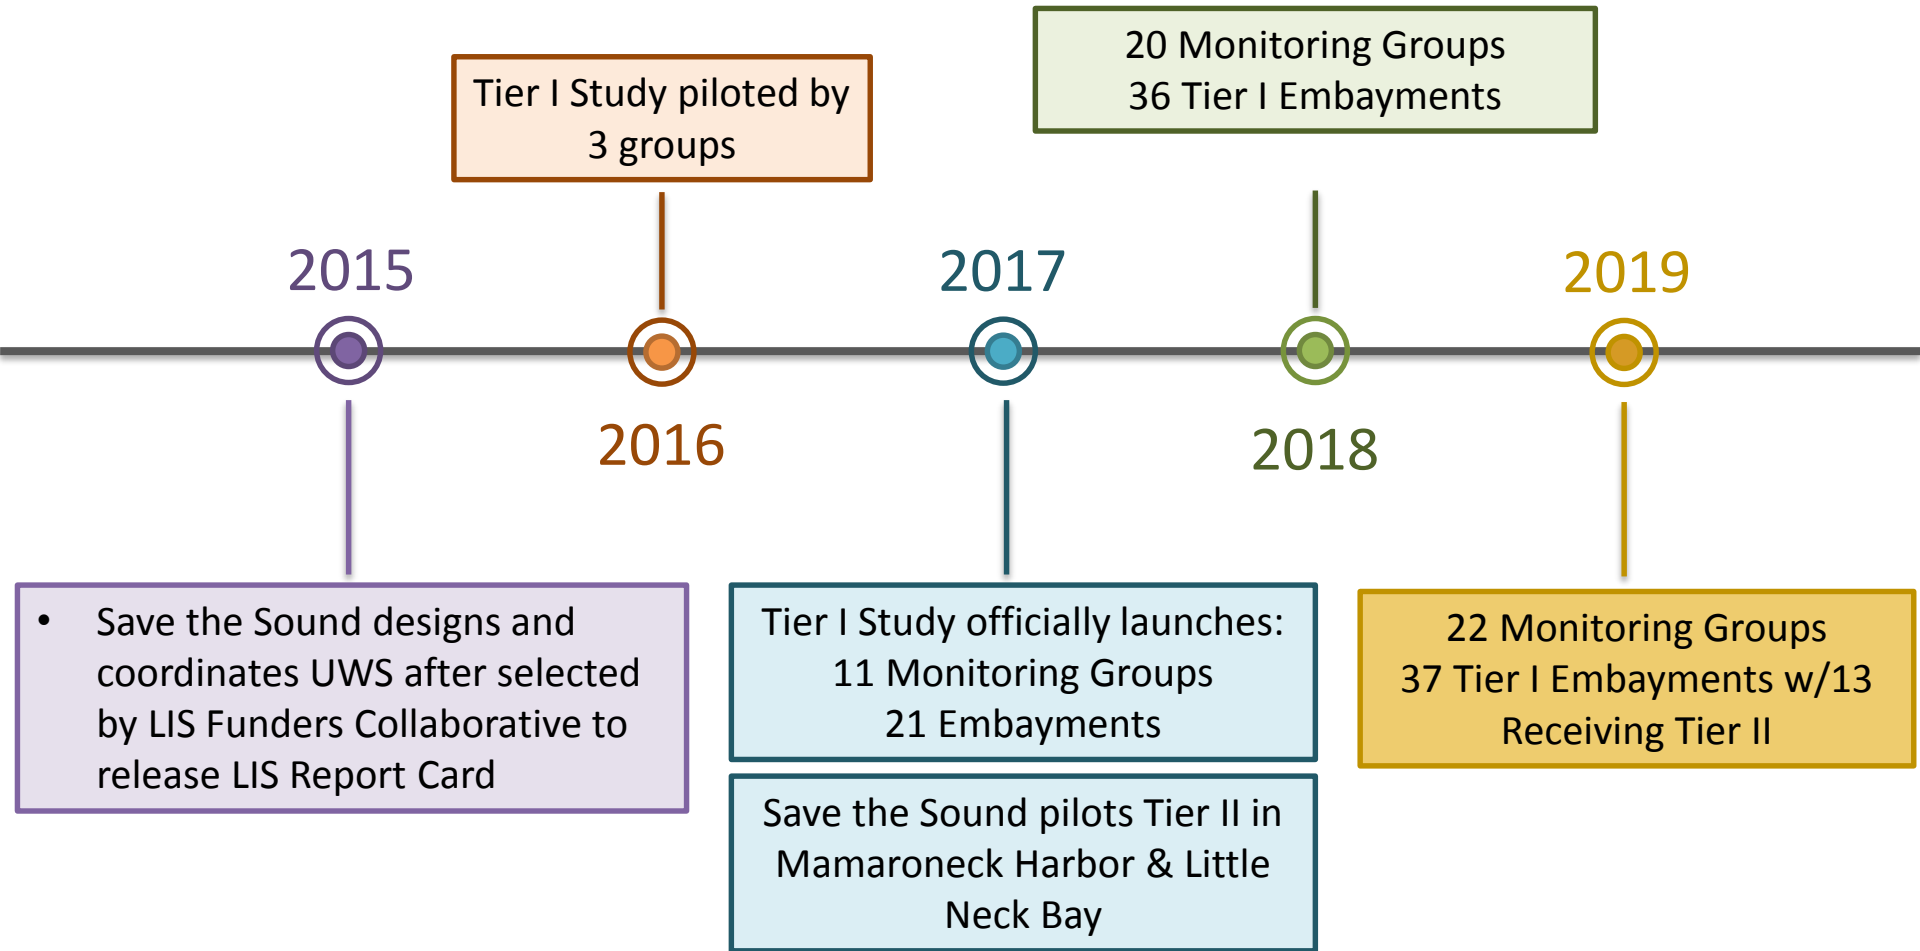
20 Monitoring Groups
36 Tier I Embayments

Tier I Study piloted by 3 groups

2015

2016

2017

2018

2019

• Save the Sound designs and coordinates UWS after selected by LIS Funders Collaborative to release LIS Report Card

Tier I Study officially launches:
11 Monitoring Groups
21 Embayments

Save the Sound pilots Tier II in Mamaroneck Harbor & Little Neck Bay

22 Monitoring Groups
37 Tier I Embayments w/13 Receiving Tier II